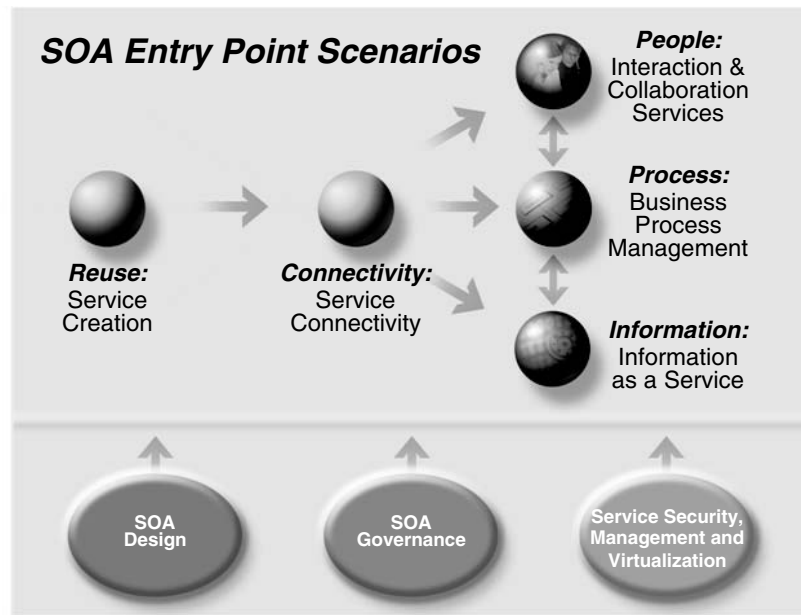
SOA Entry Point Scenarios

People:
Interaction & Collaboration Services

Reuse:
Service Creation

Connectivity:
Service Connectivity

Process:
Business Process Management

Information:
Information as a Service

SOA Design

SOA Governance

Service Security, Management and Virtualization